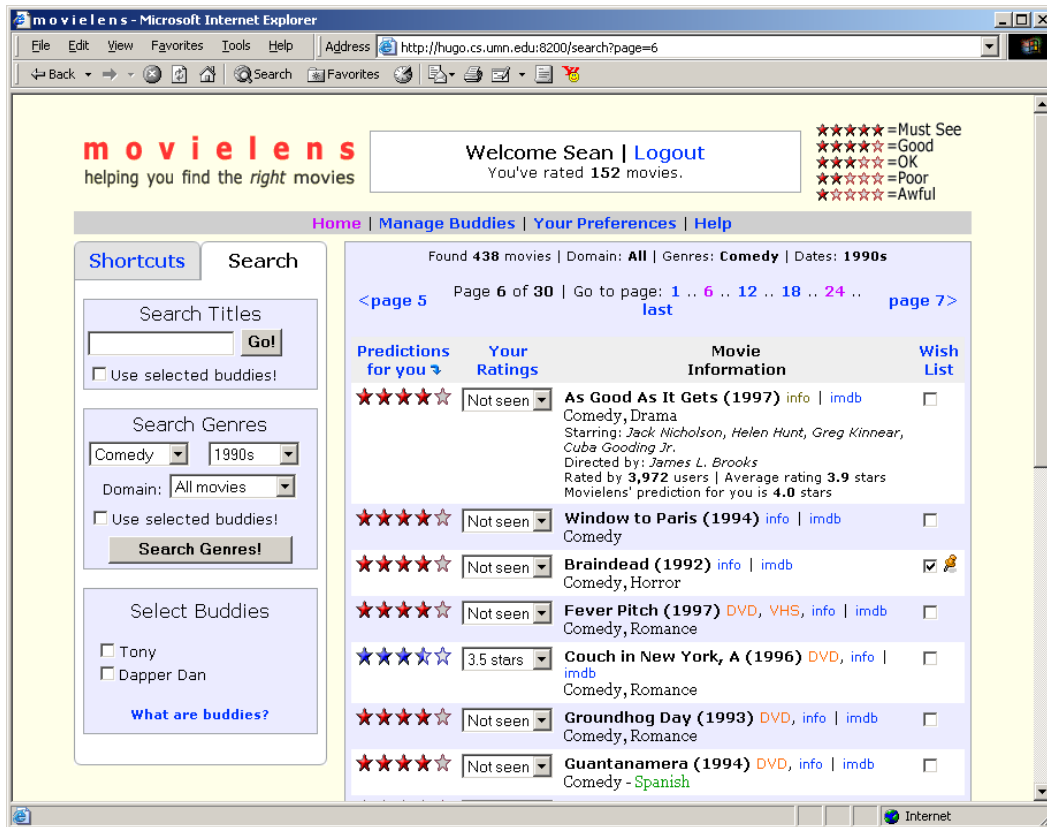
movielens - Microsoft Internet Explorer

File Edit View Favorites Tools Help | Address http://hugo.cs.umn.edu:8200/search?page=6

Back | Search | Favorites

movielens
helping you find the *right* movies

Welcome Sean | Logout
You've rated **152** movies.

★★★★★=Must See
★★★★☆=Good
★★★☆☆=OK
★★☆☆☆=Poor
★☆☆☆☆=Awful

Home | Manage Buddies | Your Preferences | Help

Shortcuts | Search

Search Titles
Go!
Use selected buddies!

Search Genres
Comedy | 1990s
Domain: All movies
Use selected buddies!
Search Genres!

Select Buddies
Tony
Dapper Dan
What are buddies?

Found **438** movies | Domain: **All** | Genres: **Comedy** | Dates: **1990s**

<page 5 | Page **6** of **30** | Go to page: 1 .. 6 .. 12 .. 18 .. 24 .. last | page 7>

| Predictions for you | Your Ratings | Movie Information | Wish List |
|---|---|---|---|
| ★★★★☆ | Not seen | **As Good As It Gets (1997)** info \| imdb<br>Comedy, Drama<br>Starring: *Jack Nicholson, Helen Hunt, Greg Kinnear, Cuba Gooding Jr.*<br>Directed by: *James L. Brooks*<br>Rated by **3,972** users \| Average rating **3.9** stars<br>Movielens' prediction for you is **4.0** stars | |
| ★★★★☆ | Not seen | **Window to Paris (1994)** info \| imdb<br>Comedy | |
| ★★★★☆ | Not seen | **Braindead (1992)** info \| imdb<br>Comedy, Horror | ☑ |
| ★★★★☆ | Not seen | **Fever Pitch (1997)** DVD, VHS, info \| imdb<br>Comedy, Romance | |
| ★★★½☆ | 3.5 stars | **Couch in New York, A (1996)** DVD, info \| imdb<br>Comedy, Romance | |
| ★★★★☆ | Not seen | **Groundhog Day (1993)** DVD, info \| imdb<br>Comedy, Romance | |
| ★★★★☆ | Not seen | **Guantanamera (1994)** DVD, info \| imdb<br>Comedy - Spanish | |

Internet